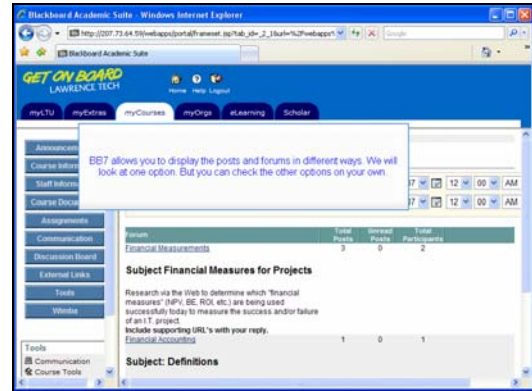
Blackboard Academic Suite - Windows Internet Explorer

http://207.73.64.59/webapps/portal/frameset.jsp?tab_id=_2_1&url=%2Fwebapps%

Google

Blackboard Academic Suite

GET ON BOARD
LAWRENCE TECH

Home Help Logout

myLTU myExtras myCourses myOrgs eLearning Scholar

Announcem
Course Inform
Staff Informa
Course Docu
Assignments
Communication
Discussion Board
External Links
Tools
Wimba

BB7 allows you to display the posts and forums in different ways. We will look at one option. But you can check the other options on your own.

37 12 00 AM
37 12 00 AM

| Forum | Total Posts | Unread Posts | Total Participants |
|---|---|---|---|
| Financial Measurements | 3 | 0 | 2 |

Subject Financial Measures for Projects

Research via the Web to determine which "financial measures" (NPV, BE, ROI, etc.) are being used successfully today to measure the success and/or failure of an I.T. project.
Include supporting URL's with your reply.

| Financial Accounting | 1 | 0 | 1 |
|---|---|---|---|

Subject: Definitions

Tools
Communication
Course Tools